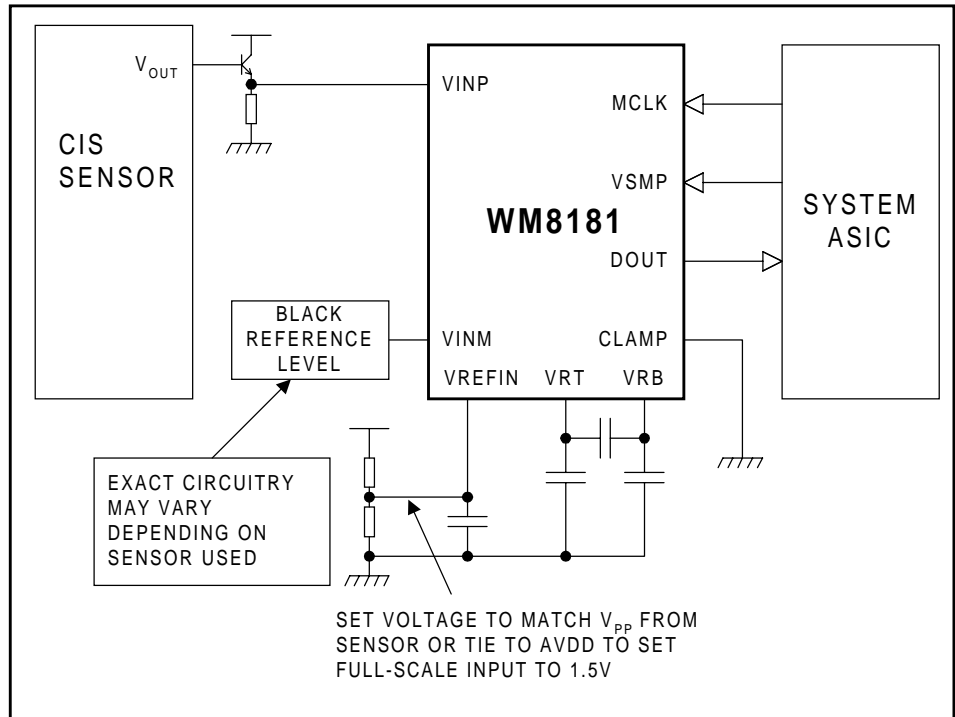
$V_{OUT}$

CIS SENSOR

VINP

MCLK

VSMP

WM8181

DOUT

SYSTEM ASIC

BLACK REFERENCE LEVEL

VINM

CLAMP

VREFIN

VRT

VRB

EXACT CIRCUITRY MAY VARY DEPENDING ON SENSOR USED

SET VOLTAGE TO MATCH $V_{PP}$ FROM SENSOR OR TIE TO AVDD TO SET FULL-SCALE INPUT TO 1.5V